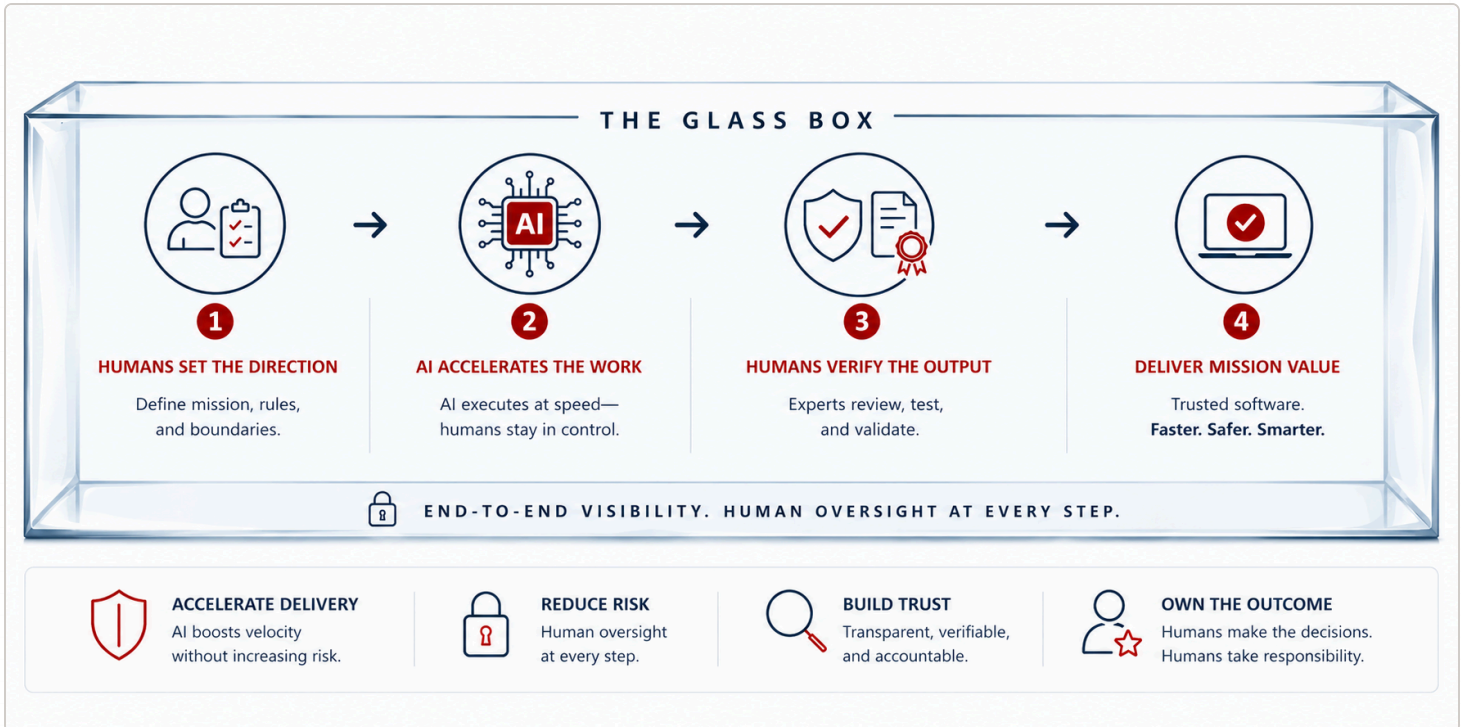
THE GLASS BOX

AI

1

HUMANS SET THE DIRECTION

Define mission, rules, and boundaries.

2

AI ACCELERATES THE WORK

AI executes at speed—humans stay in control.

3

HUMANS VERIFY THE OUTPUT

Experts review, test, and validate.

4

DELIVER MISSION VALUE

Trusted software. **Faster. Safer. Smarter.**

END-TO-END VISIBILITY. HUMAN OVERSIGHT AT EVERY STEP.

ACCELERATE DELIVERY

AI boosts velocity without increasing risk.

REDUCE RISK

Human oversight at every step.

BUILD TRUST

Transparent, verifiable, and accountable.

OWN THE OUTCOME

Humans make the decisions. Humans take responsibility.